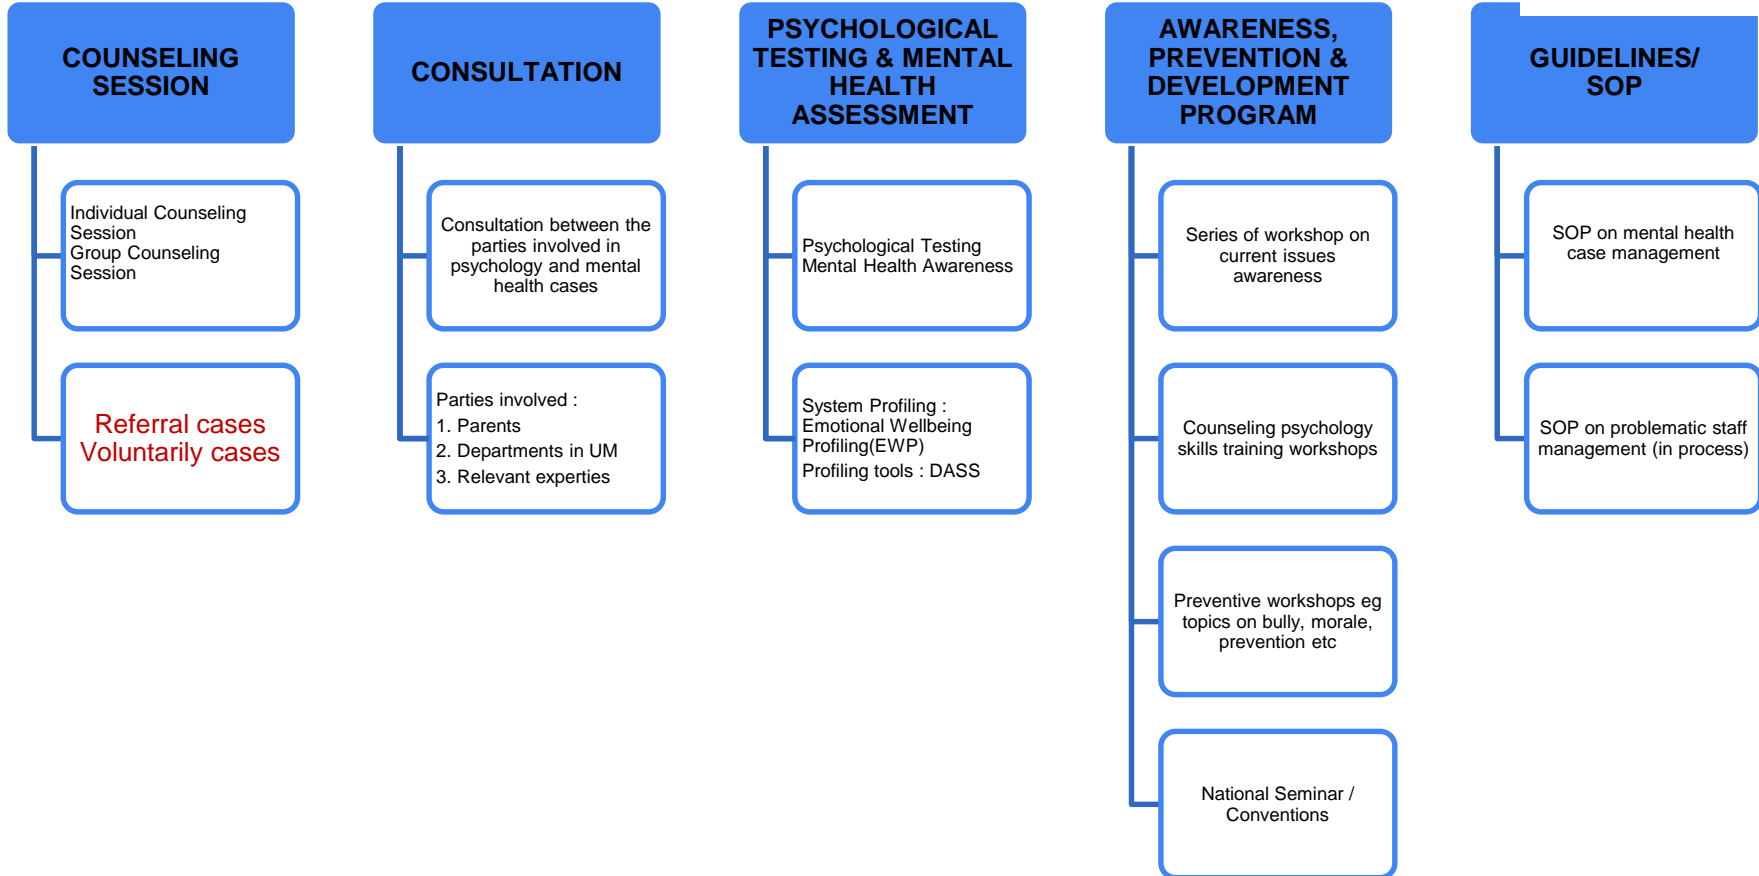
COUNSELING SESSION

Individual Counseling Session
Group Counseling Session

Referral cases
Voluntarily cases

CONSULTATION

Consultation between the parties involved in psychology and mental health cases

Parties involved :
1. Parents
2. Departments in UM
3. Relevant experties

PSYCHOLOGICAL TESTING & MENTAL HEALTH ASSESSMENT

Psychological Testing
Mental Health Awareness

System Profiling :
Emotional Wellbeing Profiling(EWP)
Profiling tools : DASS

AWARENESS, PREVENTION & DEVELOPMENT PROGRAM

Series of workshop on current issues awareness

Counseling psychology skills training workshops

Preventive workshops eg topics on bully, morale, prevention etc

National Seminar / Conventions

GUIDELINES/ SOP

SOP on mental health case management

SOP on problematic staff management (in process)